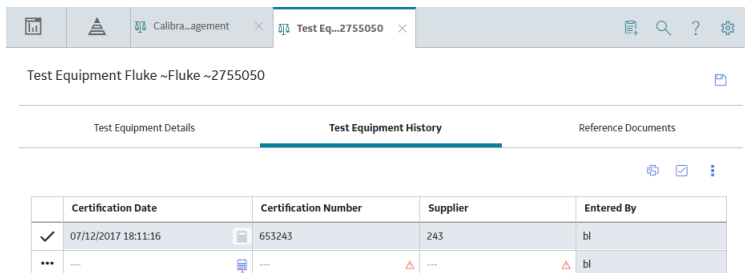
Calibra...agement

Test Eq...2755050

Test Equipment Fluke ~Fluke ~2755050

Test Equipment Details

Test Equipment History

Reference Documents

|  | Certification Date | Certification Number | Supplier | Entered By |
|---|---|---|---|---|
| ✓ | 07/12/2017 18:11:16 | 653243 | 243 | bl |
| ••• | --- | --- | --- | bl |